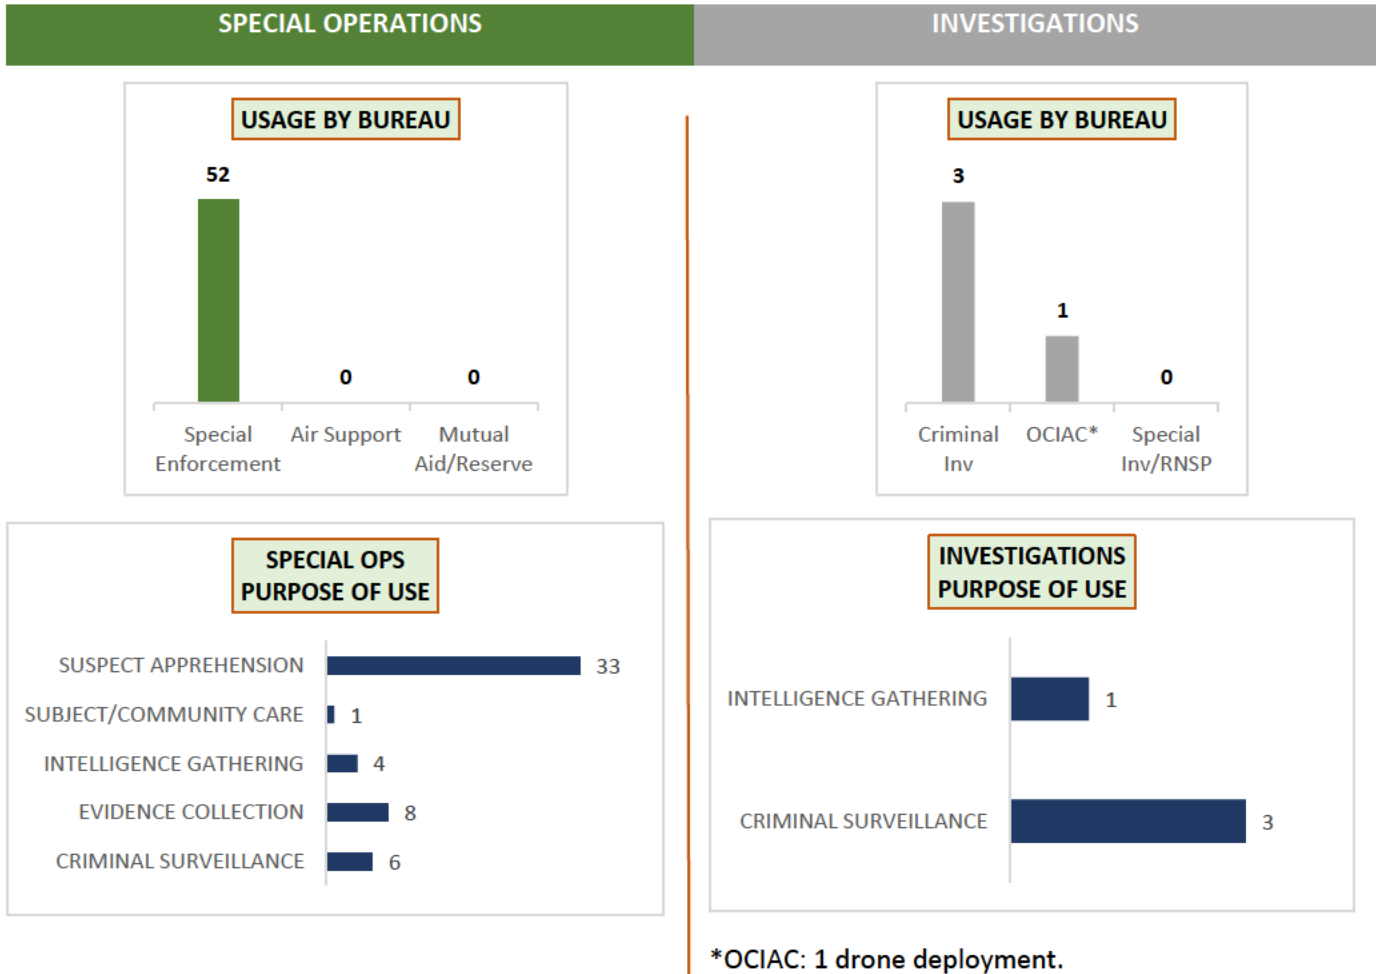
SPECIAL OPERATIONS

USAGE BY BUREAU

52
0
0
Special Enforcement
Air Support
Mutual Aid/Reserve

SPECIAL OPS PURPOSE OF USE

SUSPECT APPREHENSION 33
SUBJECT/COMMUNITY CARE 1
INTELLIGENCE GATHERING 4
EVIDENCE COLLECTION 8
CRIMINAL SURVEILLANCE 6

INVESTIGATIONS

USAGE BY BUREAU

3
1
0
Criminal Inv
OCIAC*
Special Inv/RNSP

INVESTIGATIONS PURPOSE OF USE

INTELLIGENCE GATHERING 1
CRIMINAL SURVEILLANCE 3

*OCIAC: 1 drone deployment.